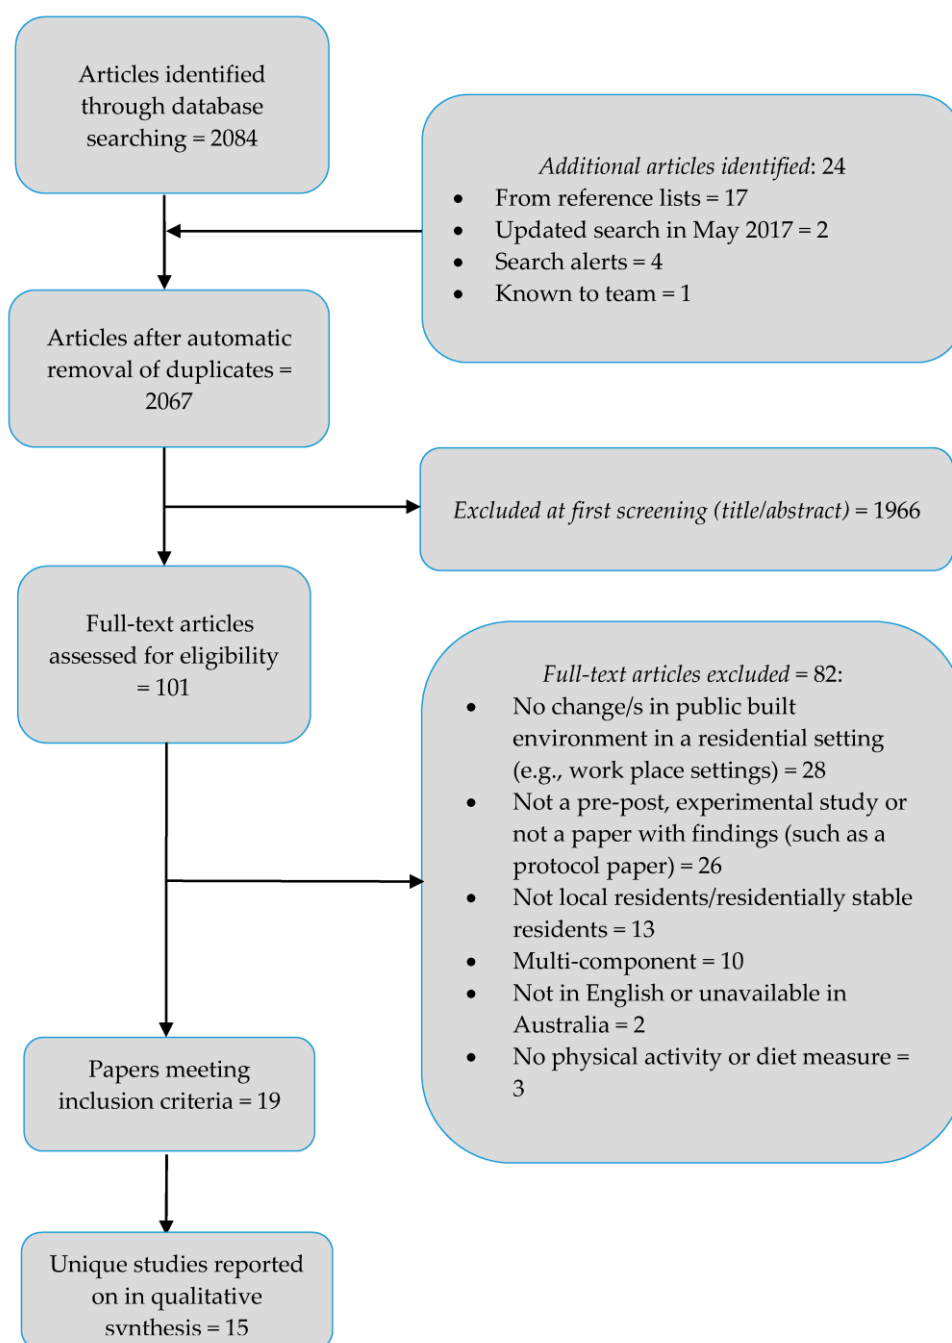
Articles identified through database searching = 2084

*Additional articles identified*: 24
- From reference lists = 17
- Updated search in May 2017 = 2
- Search alerts = 4
- Known to team = 1

Articles after automatic removal of duplicates = 2067

*Excluded at first screening (title/abstract)* = 1966

Full-text articles assessed for eligibility = 101

*Full-text articles excluded* = 82:
- No change/s in public built environment in a residential setting (e.g., work place settings) = 28
- Not a pre-post, experimental study or not a paper with findings (such as a protocol paper) = 26
- Not local residents/residentially stable residents = 13
- Multi-component = 10
- Not in English or unavailable in Australia = 2
- No physical activity or diet measure = 3

Papers meeting inclusion criteria = 19

Unique studies reported on in qualitative synthesis = 15